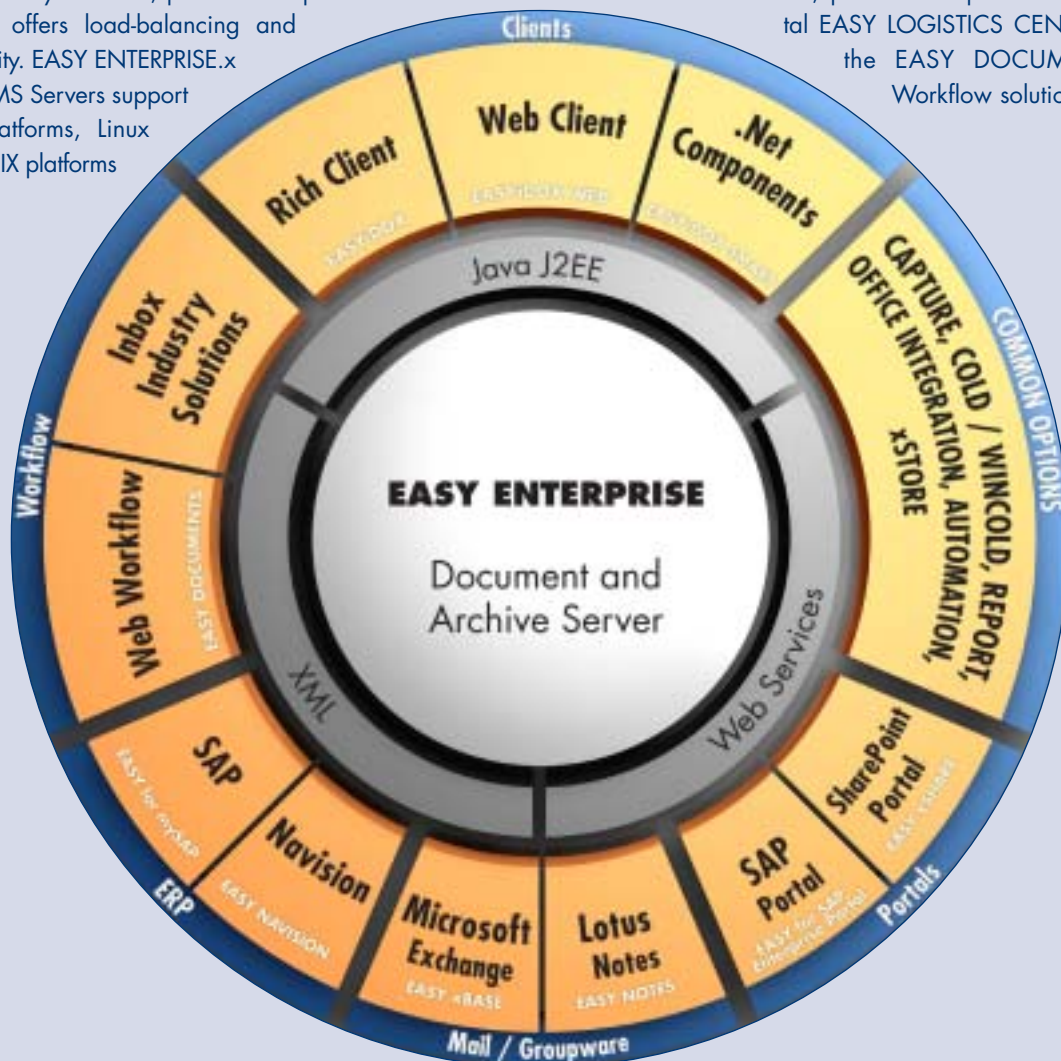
offers load-balancing and ity. EASY ENTERPRISE.x MS Servers support atforms, Linux IX platforms

tal EASY LOGISTICS CEN the EASY DOCUM Workflow solutio

Clients

Rich Client

EASY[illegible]

Web Client

EASY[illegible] WEB

.Net Components

EASY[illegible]

Java J2EE

Inbox Industry Solutions

CAPTURE, COLD / WINCOLD, REPORT, OFFICE INTEGRATION, AUTOMATION, xSTORE

COMMON OPTIONS

Workflow

Web Workflow

EASY DOCUMENTS

EASY ENTERPRISE

Document and Archive Server

XML

Web Services

SAP

EASY for mySAP

Navision

EASY NAVISION

ERP

Microsoft Exchange

EASY xBASE

Lotus Notes

EASY NOTES

SAP Portal

EASY for SAP Enterprise Portal

SharePoint Portal

EASY xSHARE

Portals

Mail / Groupware